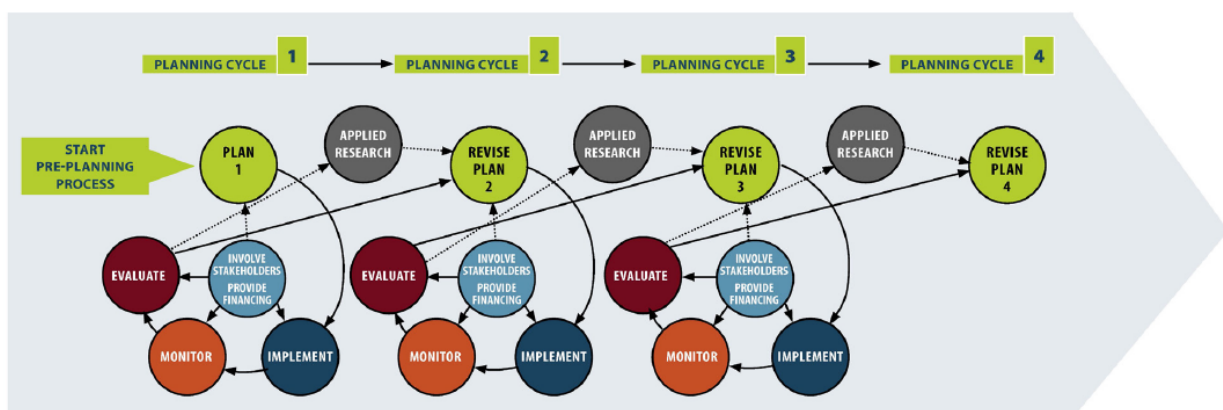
PLANNING CYCLE 1

PLANNING CYCLE 2

PLANNING CYCLE 3

PLANNING CYCLE 4

START PRE-PLANNING PROCESS

PLAN 1

APPLIED RESEARCH

REVISE PLAN 2

APPLIED RESEARCH

REVISE PLAN 3

APPLIED RESEARCH

REVISE PLAN 4

EVALUATE

INVOLVE STAKEHOLDERS PROVIDE FINANCING

MONITOR

IMPLEMENT

EVALUATE

INVOLVE STAKEHOLDERS PROVIDE FINANCING

MONITOR

IMPLEMENT

EVALUATE

INVOLVE STAKEHOLDERS PROVIDE FINANCING

MONITOR

IMPLEMENT